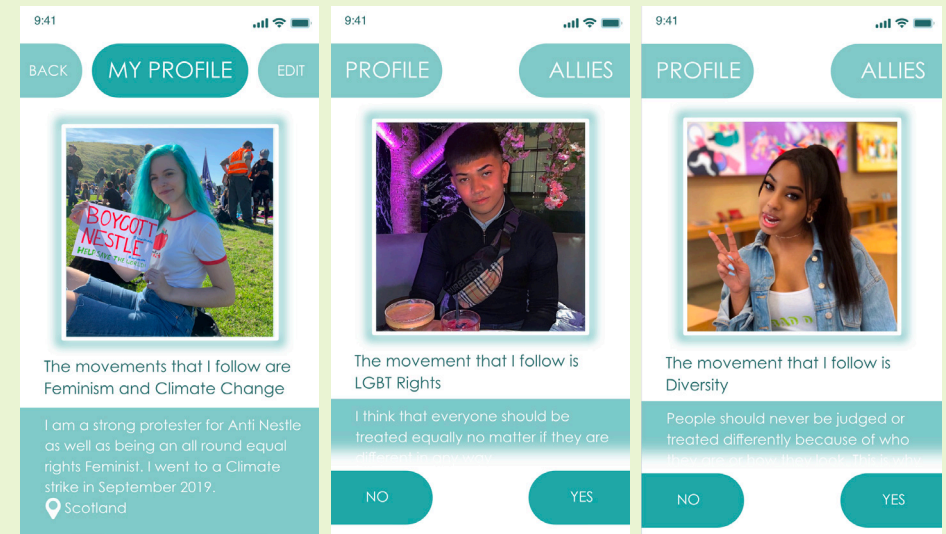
9:41

BACK MY PROFILE EDIT

BOYCOTT NESTLE HELP SAVE THE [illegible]

The movements that I follow are Feminism and Climate Change

I am a strong protester for Anti Nestle as well as being an all round equal rights Feminist. I went to a Climate strike in September 2019.

Scotland

9:41

PROFILE ALLIES

The movement that I follow is LGBT Rights

I think that everyone should be treated equally no matter if they are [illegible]

NO YES

9:41

PROFILE ALLIES

The movement that I follow is Diversity

People should never be judged or treated differently because of who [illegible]

NO YES